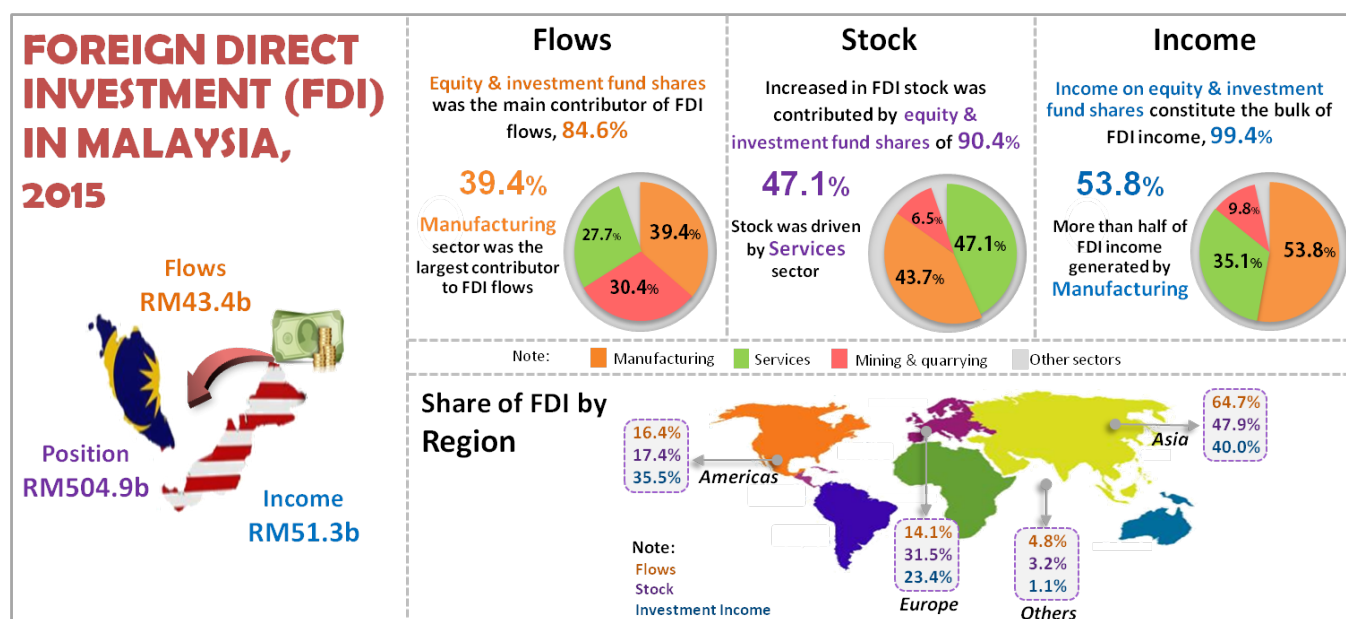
FOREIGN DIRECT INVESTMENT (FDI) IN MALAYSIA, 2015

Flows
RM43.4b

Position
RM504.9b

Income
RM51.3b

Flows

Equity & investment fund shares was the main contributor of FDI flows, 84.6%

39.4%
Manufacturing sector was the largest contributor to FDI flows

27.7%
39.4%
30.4%

Stock

Increased in FDI stock was contributed by equity & investment fund shares of 90.4%

47.1%
Stock was driven by Services sector

6.5%
47.1%
43.7%

Income

Income on equity & investment fund shares constitute the bulk of FDI income, 99.4%

53.8%
More than half of FDI income generated by Manufacturing

9.8%
35.1%
53.8%

Note: Manufacturing Services Mining & quarrying Other sectors

Share of FDI by Region

16.4%
17.4%
35.5%
Americas

64.7%
47.9%
40.0%
Asia

14.1%
31.5%
23.4%
Europe

4.8%
3.2%
1.1%
Others

Note:
Flows
Stock
Investment Income